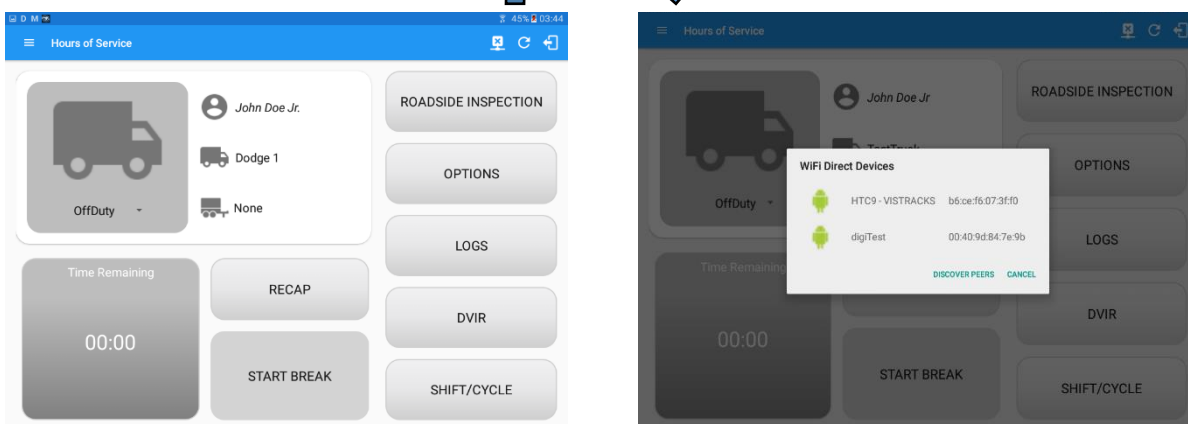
45% 03:44

Hours of Service

John Doe Jr.

Dodge 1

None

OffDuty

ROADSIDE INSPECTION

OPTIONS

LOGS

Time Remaining

00:00

RECAP

START BREAK

DVIR

SHIFT/CYCLE

Hours of Service

John Doe Jr

OffDuty

ROADSIDE INSPECTION

OPTIONS

LOGS

WiFi Direct Devices

HTC9 - VISTRACKS b6:ce:f6:07:3f:f0

digiTest 00:40:9d:84:7e:9b

DISCOVER PEERS CANCEL

Time Remaining

00:00

START BREAK

DVIR

SHIFT/CYCLE